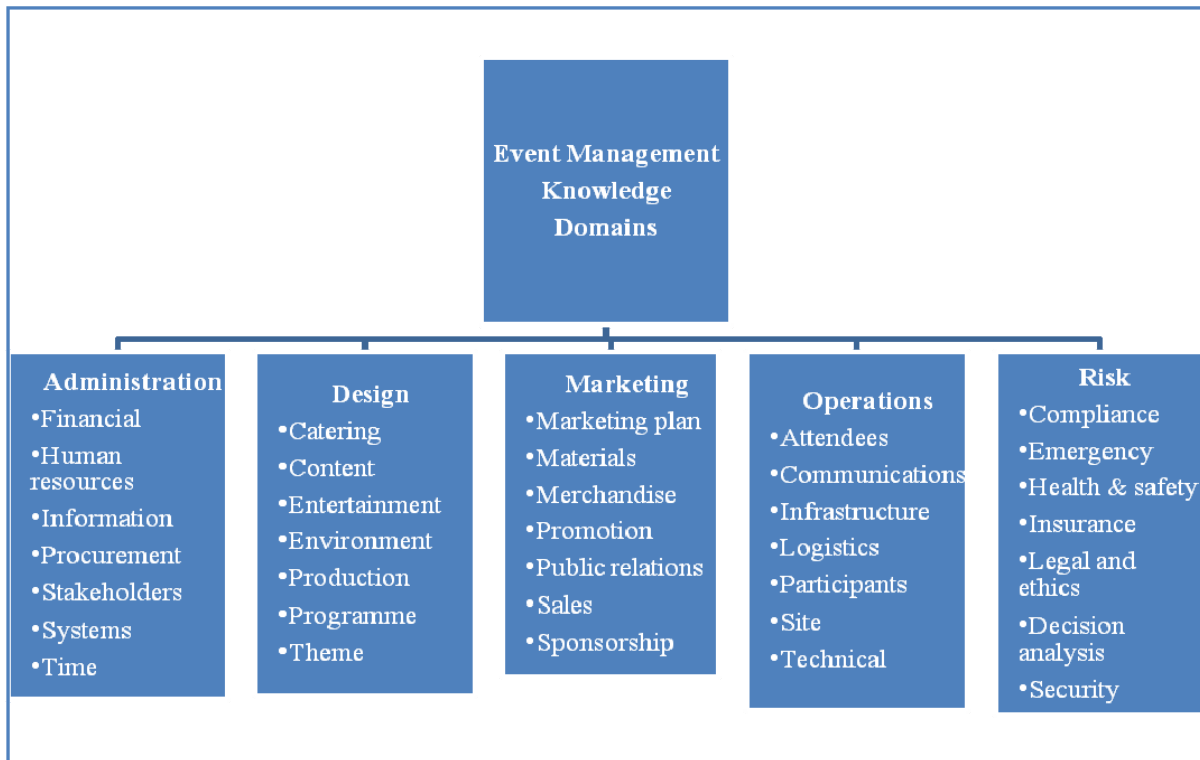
Event Management Knowledge Domains

Administration
•Financial
•Human resources
•Information
•Procurement
•Stakeholders
•Systems
•Time

Design
•Catering
•Content
•Entertainment
•Environment
•Production
•Programme
•Theme

Marketing
•Marketing plan
•Materials
•Merchandise
•Promotion
•Public relations
•Sales
•Sponsorship

Operations
•Attendees
•Communications
•Infrastructure
•Logistics
•Participants
•Site
•Technical

Risk
•Compliance
•Emergency
•Health & safety
•Insurance
•Legal and ethics
•Decision analysis
•Security